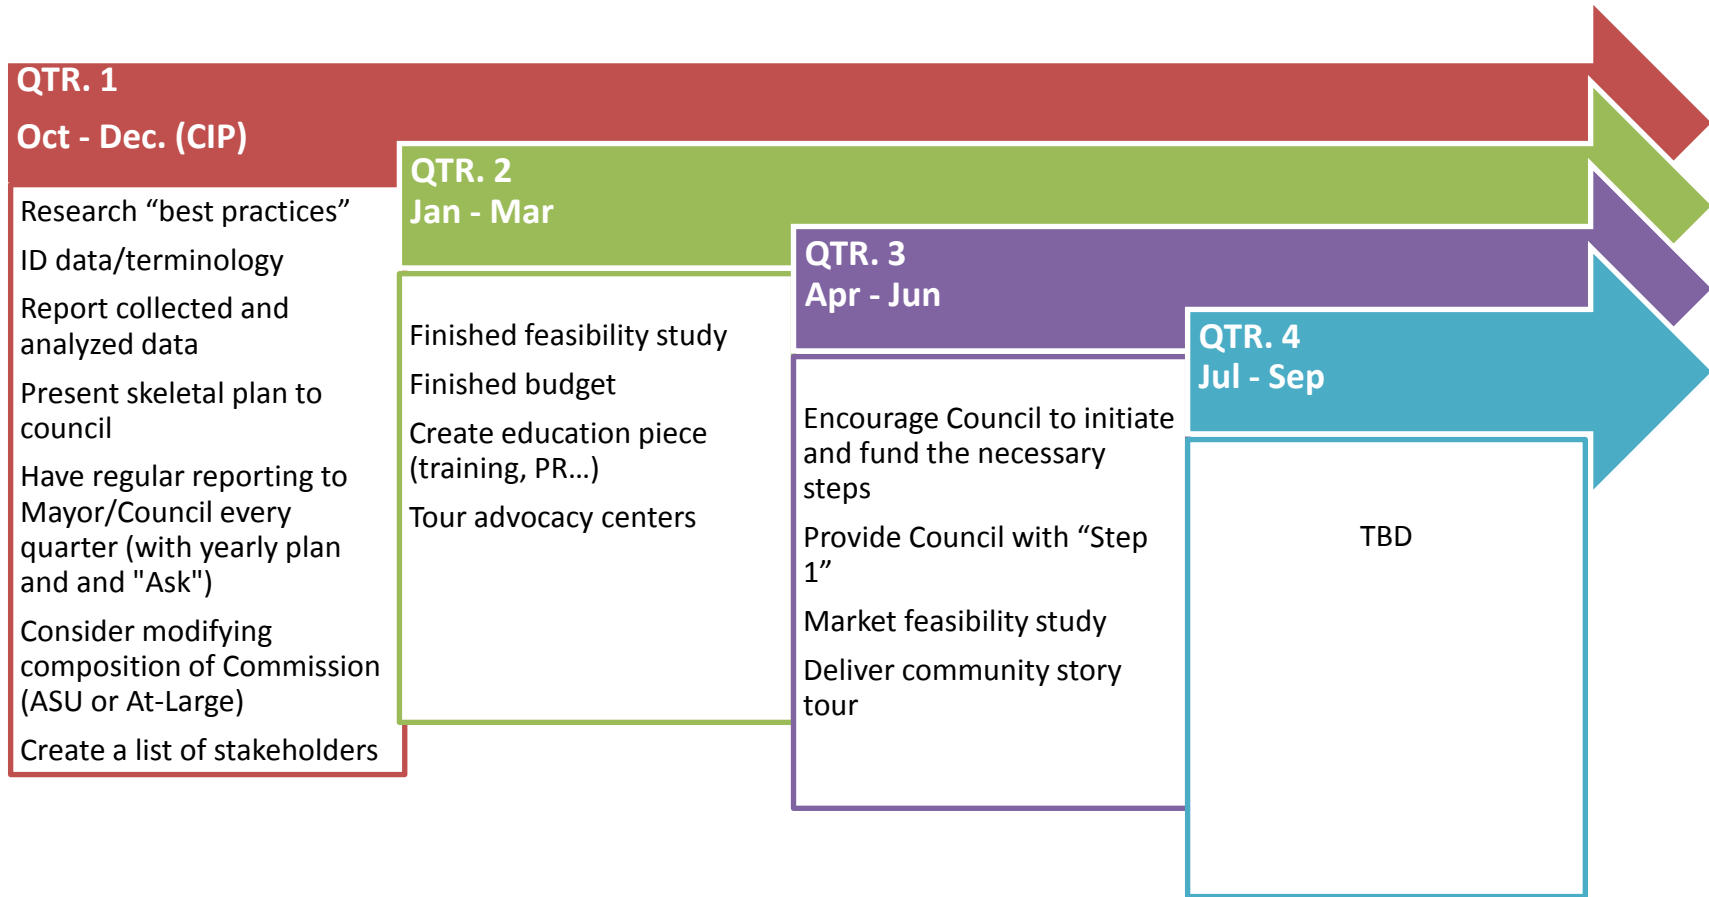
QTR. 1
Oct - Dec. (CIP)

Research “best practices”

ID data/terminology

Report collected and analyzed data

Present skeletal plan to council

Have regular reporting to Mayor/Council every quarter (with yearly plan and and "Ask")

Consider modifying composition of Commission (ASU or At-Large)

Create a list of stakeholders

QTR. 2
Jan - Mar

Finished feasibility study

Finished budget

Create education piece (training, PR…)

Tour advocacy centers

QTR. 3
Apr - Jun

Encourage Council to initiate and fund the necessary steps

Provide Council with “Step 1”

Market feasibility study

Deliver community story tour

QTR. 4
Jul - Sep

TBD